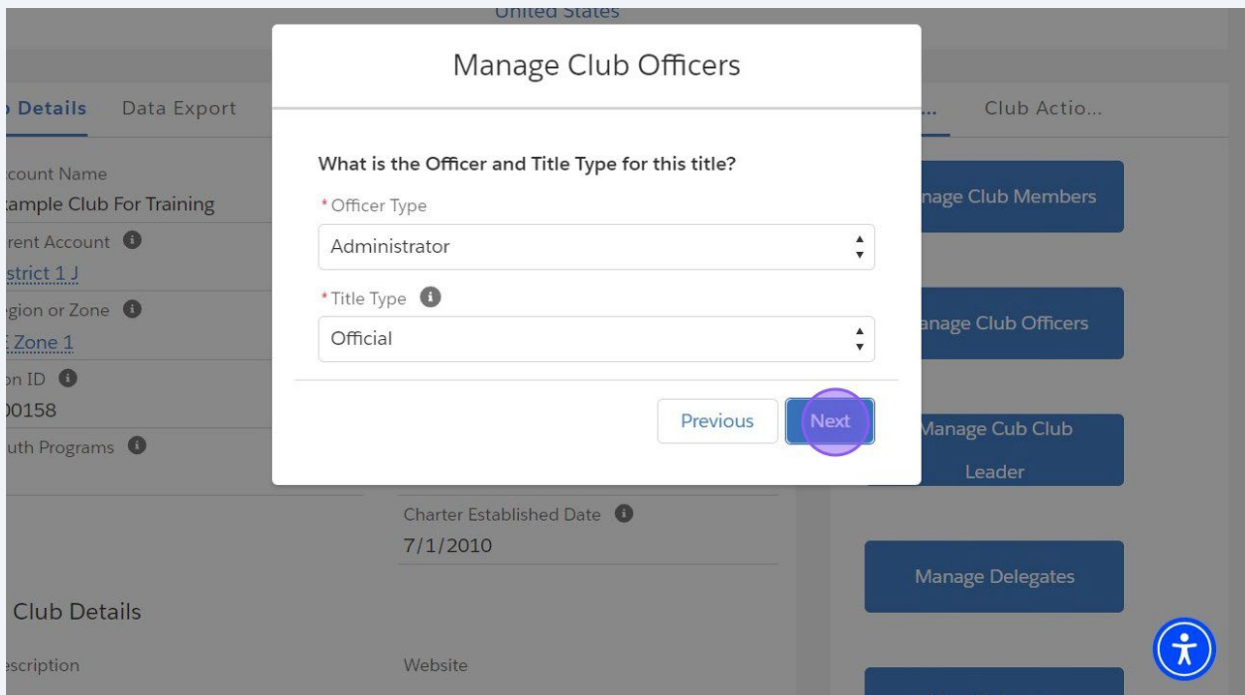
United States

Details Data Export

count Name
ample Club For Training

rent Account
strict 1 J

gion or Zone
Zone 1

on ID
0158

uth Programs

Charter Established Date
7/1/2010

Club Details

scription

Website

Club Actio...

nage Club Members

anage Club Officers

Manage Cub Club Leader

Manage Delegates

Manage Club Officers

What is the Officer and Title Type for this title?

*Officer Type
Administrator

*Title Type
Official

Previous
Next